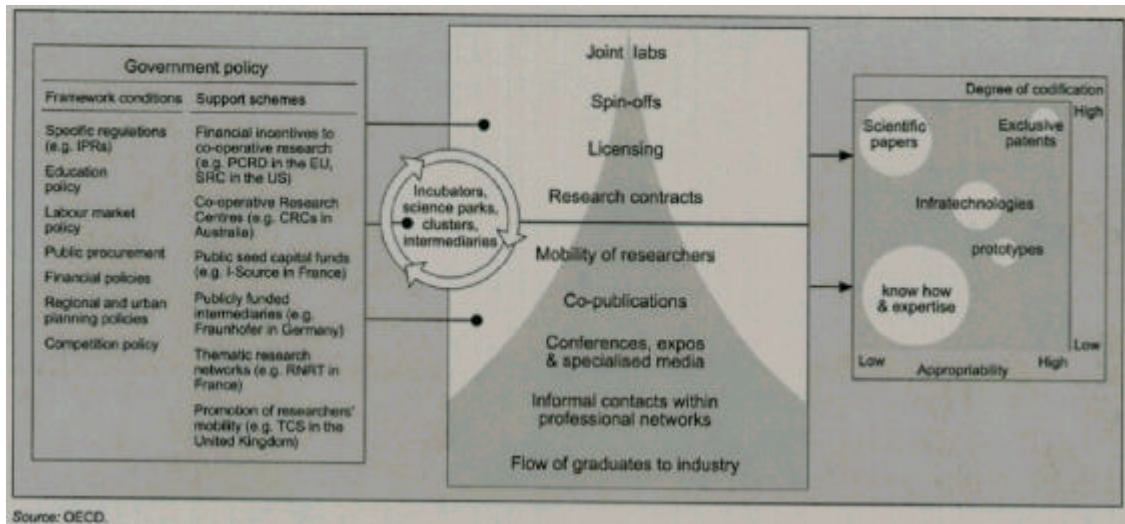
Government policy

Framework conditions

Specific regulations (e.g. IPRs)

Education policy

Labour market policy

Public procurement

Financial policies

Regional and urban planning policies

Competition policy

Support schemes

Financial incentives to co-operative research (e.g. PCRD in the EU, SRC in the US)

Co-operative Research Centres (e.g. CRCs in Australia)

Public seed capital funds (e.g. I-Source in France)

Publicly funded intermediaries (e.g. Fraunhofer in Germany)

Thematic research networks (e.g. RNRT in France)

Promotion of researchers' mobility (e.g. TCS in the United Kingdom)

Incubators, science parks, clusters, intermediaries

Joint labs

Spin-offs

Licensing

Research contracts

Mobility of researchers

Co-publications

Conferences, expos & specialised media

Informal contacts within professional networks

Flow of graduates to industry

Degree of codification

High

Scientific papers

Exclusive patents

Infratechnologies

prototypes

know how & expertise

Low

Low

Appropriability

High

Source: OECD.